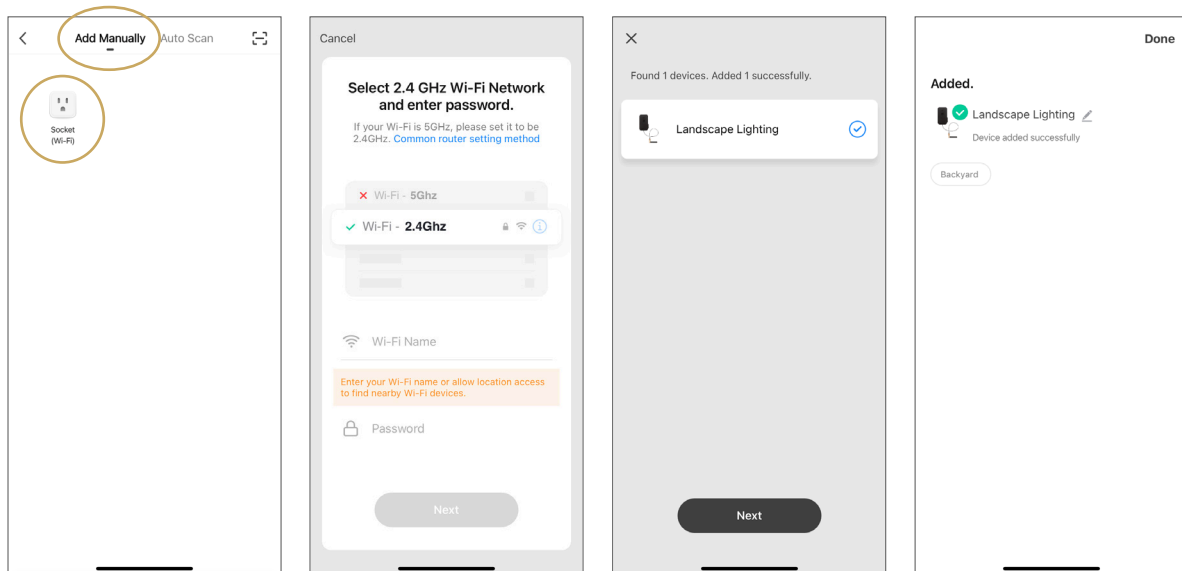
Add Manually Auto Scan

Socket (Wi-Fi)

Cancel

Select 2.4 GHz Wi-Fi Network and enter password.

If your Wi-Fi is 5GHz, please set it to be 2.4GHz. Common router setting method

Wi-Fi - 5Ghz

Wi-Fi - 2.4Ghz

Wi-Fi Name

Enter your Wi-Fi name or allow location access to find nearby Wi-Fi devices.

Password

Next

Found 1 devices. Added 1 successfully.

Landscape Lighting

Next

Done

Added.

Landscape Lighting

Device added successfully

Backyard